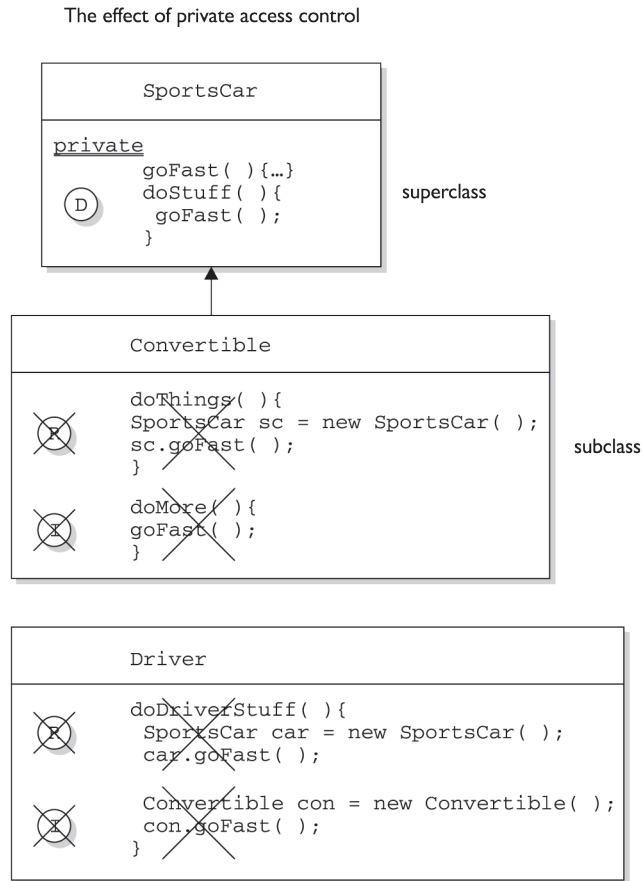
The effect of private access control

SportsCar

private
goFast( ){…}
doStuff( ){
goFast( );
}

D

superclass

Convertible

R
doThings( ){
SportsCar sc = new SportsCar( );
sc.goFast( );
}

I
doMore( ){
goFast( );
}

subclass

Driver

R
doDriverStuff( ){
SportsCar car = new SportsCar( );
car.goFast( );

I
Convertible con = new Convertible( );
con.goFast( );
}